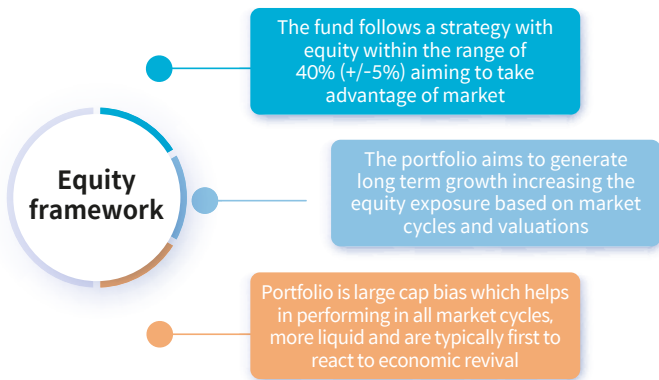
Equity framework

The fund follows a strategy with equity within the range of 40% (+/-5%) aiming to take advantage of market

The portfolio aims to generate long term growth increasing the equity exposure based on market cycles and valuations

Portfolio is large cap bias which helps in performing in all market cycles, more liquid and are typically first to react to economic revival